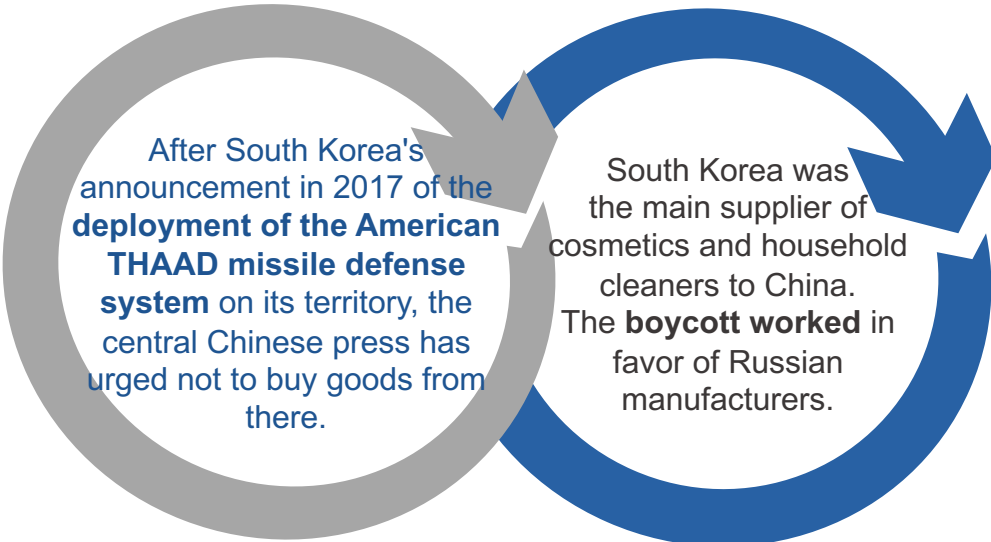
After South Korea's announcement in 2017 of the **deployment of the American THAAD missile defense system** on its territory, the central Chinese press has urged not to buy goods from there.

South Korea was the main supplier of cosmetics and household cleaners to China. The **boycott worked** in favor of Russian manufacturers.